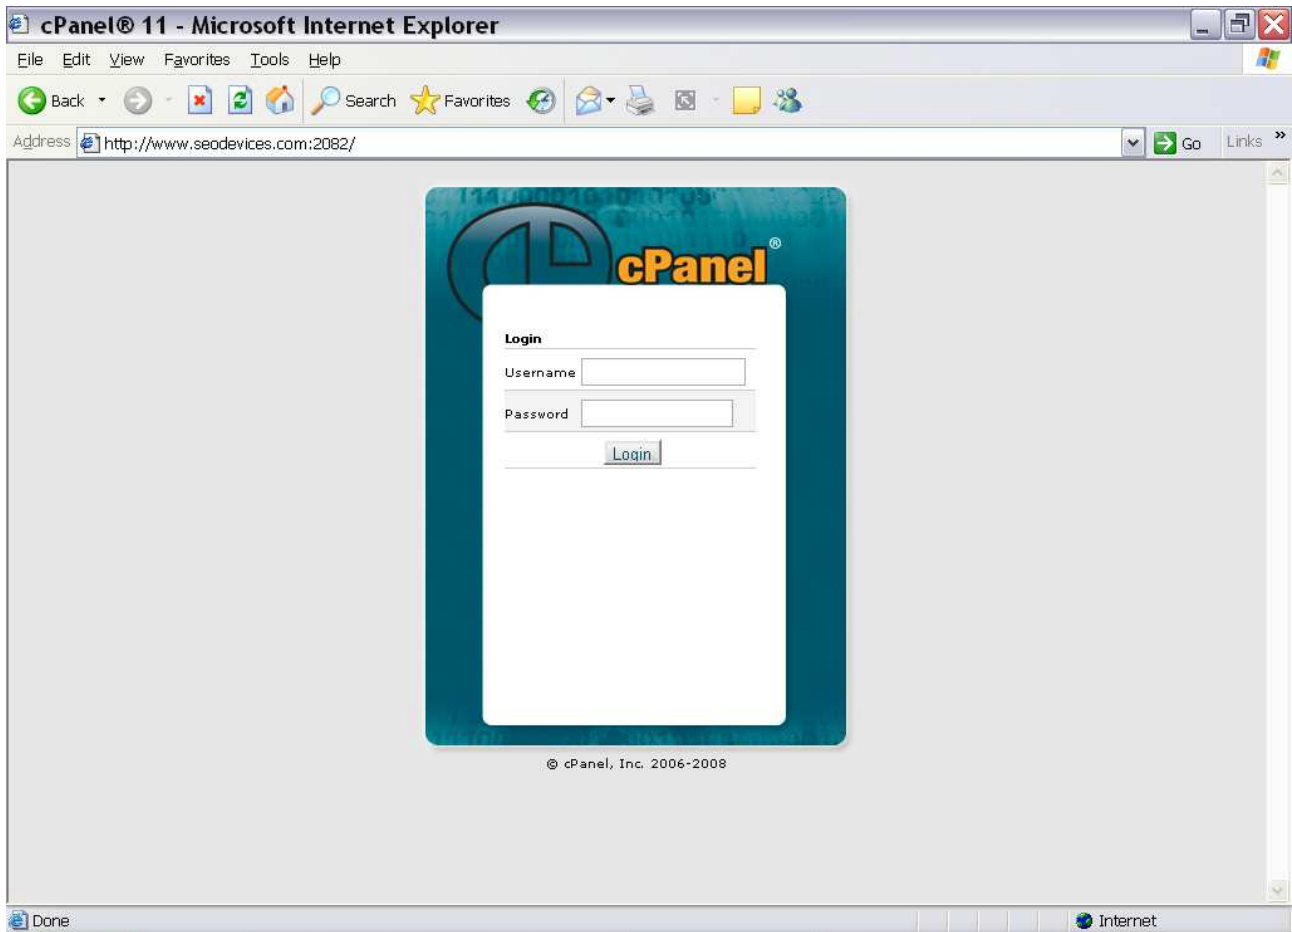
cPanel® 11 - Microsoft Internet Explorer

File Edit View Favorites Tools Help

Back Search Favorites

Address http://www.seodevices.com:2082/ Go Links »

cPanel®

Login

Username

Password

Login

© cPanel, Inc. 2006-2008

Done

Internet